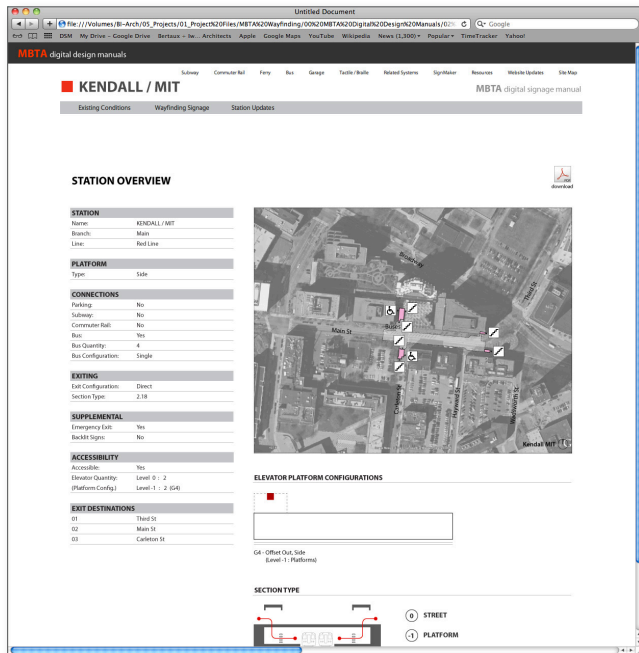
Untitled Document

file:///Volumes/BI-Arch/05_Projects/01_Project%20Files/MBTA%20Wayfinding/00%20MBTA%20Digital%20Design%20Manuals/02%

Google

DSM My Drive – Google Drive Bertaux + Ile... Architects Apple Google Maps YouTube Wikipedia News (1,300) Popular TimeTracker Yahoo!

MBTA digital design manuals

Subway Commuter Rail Ferry Bus Garage Tactile / Braille Related Systems SignMaker Resources Website Updates Site Map

KENDALL / MIT

MBTA digital signage manual

Existing Conditions Wayfinding Signage Station Updates

STATION OVERVIEW

download

| STATION | |
|---|---|
| Name: | KENDALL / MIT |
| Branch: | Main |
| Line: | Red Line |

| PLATFORM | |
|---|---|
| Type: | Side |

| CONNECTIONS | |
|---|---|
| Parking: | No |
| Subway: | No |
| Commuter Rail: | No |
| Bus: | Yes |
| Bus Quantity: | 4 |
| Bus Configuration: | Single |

| EXITING | |
|---|---|
| Exit Configuration: | Direct |
| Section Type: | 2.18 |

| SUPPLEMENTAL | |
|---|---|
| Emergency Exit: | Yes |
| Backlit Signs: | No |

| ACCESSIBILITY | |
|---|---|
| Accessible: | Yes |
| Elevator Quantity: | Level 0 : 2 |
| (Platform Config.) | Level -1 : 2 (G4) |

| EXIT DESTINATIONS | |
|---|---|
| 01 | Third St |
| 02 | Main St |
| 03 | Carleton St |

Broadway
Third St
Main St
Buses
Carleton St
Hayward St
Wadsworth St
Kendall MIT

ELEVATOR PLATFORM CONFIGURATIONS

G4 - Offset Out, Side
(Level -1 : Platforms)

SECTION TYPE

0 STREET
-1 PLATFORM